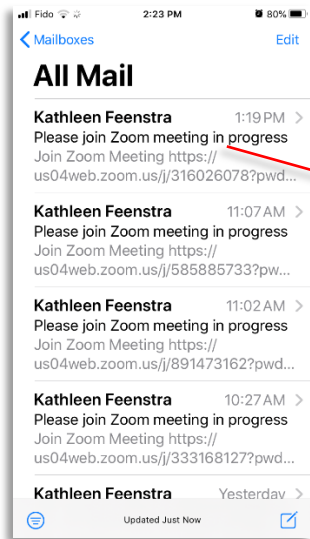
Fido 2:23 PM 80%

Mailboxes Edit

All Mail

Kathleen Feenstra 1:19 PM
Please join Zoom meeting in progress
Join Zoom Meeting https://us04web.zoom.us/j/316026078?pwd...

Kathleen Feenstra 11:07 AM
Please join Zoom meeting in progress
Join Zoom Meeting https://us04web.zoom.us/j/585885733?pwd...

Kathleen Feenstra 11:02 AM
Please join Zoom meeting in progress
Join Zoom Meeting https://us04web.zoom.us/j/891473162?pwd...

Kathleen Feenstra 10:27 AM
Please join Zoom meeting in progress
Join Zoom Meeting https://us04web.zoom.us/j/333168127?pwd...

Kathleen Feenstra Yesterday

Updated Just Now